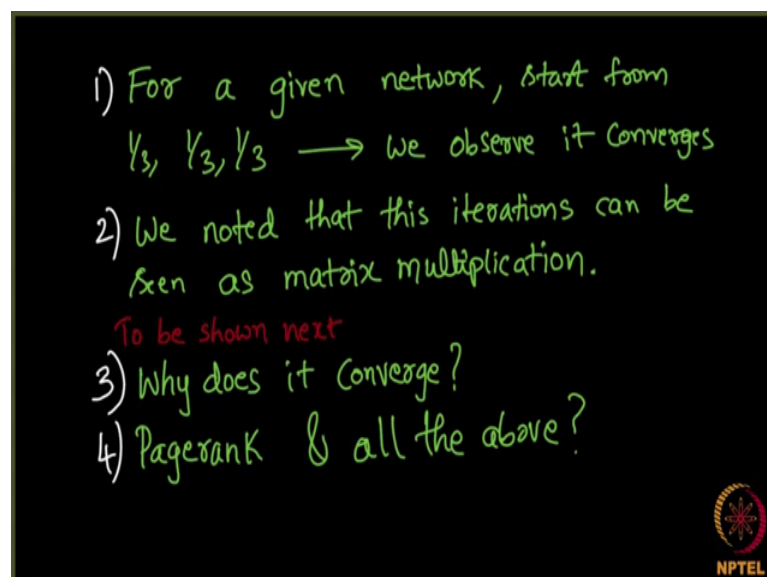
1) For a given network, start from $\frac{1}{3}, \frac{1}{3}, \frac{1}{3}$ $\longrightarrow$ we observe it Converges

2) We noted that this iterations can be seen as matrix multiplication.

To be shown next

3) Why does it Converge?

4) Pagerank & all the above?

NPTEL